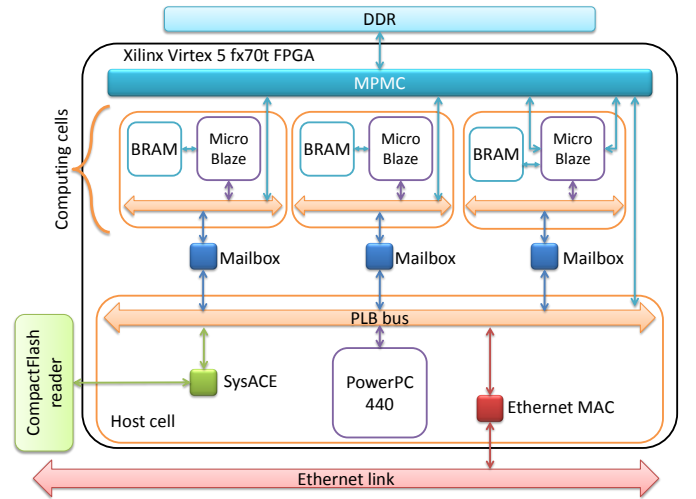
DDR

Xilinx Virtex 5 fx70t FPGA

MPMC

Computing cells

BRAM

Micro Blaze

BRAM

Micro Blaze

BRAM

Micro Blaze

Mailbox

Mailbox

Mailbox

PLB bus

CompactFlash reader

SysACE

PowerPC 440

Ethernet MAC

Host cell

Ethernet link